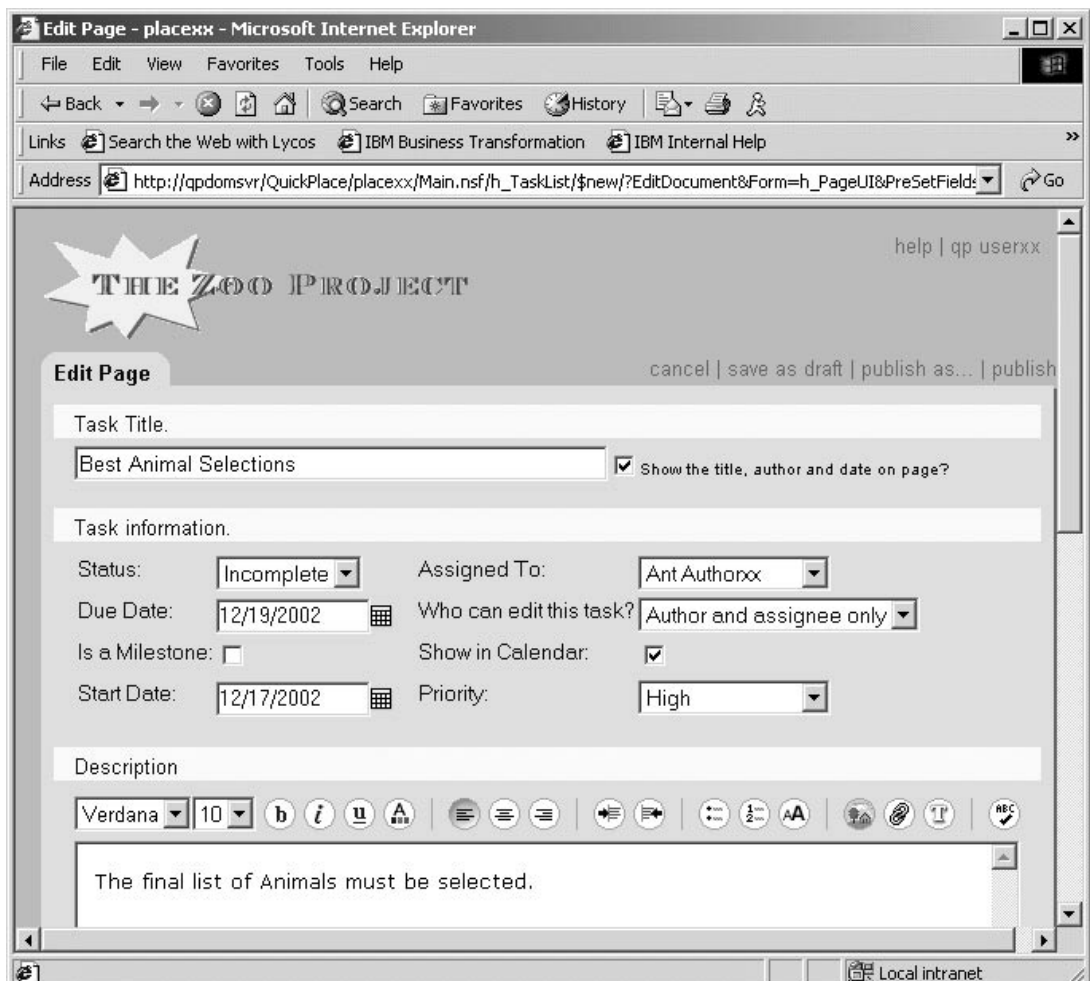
Edit Page - placexx - Microsoft Internet Explorer

File Edit View Favorites Tools Help

Back Search Favorites History

Links Search the Web with Lycos IBM Business Transformation IBM Internal Help

Address http://qpdomsvr/QuickPlace/placexx/Main.nsf/h_TaskList/$new/?EditDocument&Form=h_PageUI&PreSetFields Go

help | qp userxx

THE ZOO PROJECT

Edit Page

cancel | save as draft | publish as... | publish

Task Title.

Best Animal Selections

Show the title, author and date on page?

Task information.

Status: Incomplete

Assigned To: Ant Authorxx

Due Date: 12/19/2002

Who can edit this task? Author and assignee only

Is a Milestone:

Show in Calendar:

Start Date: 12/17/2002

Priority: High

Description

Verdana 10 b i u A

The final list of Animals must be selected.

Local intranet